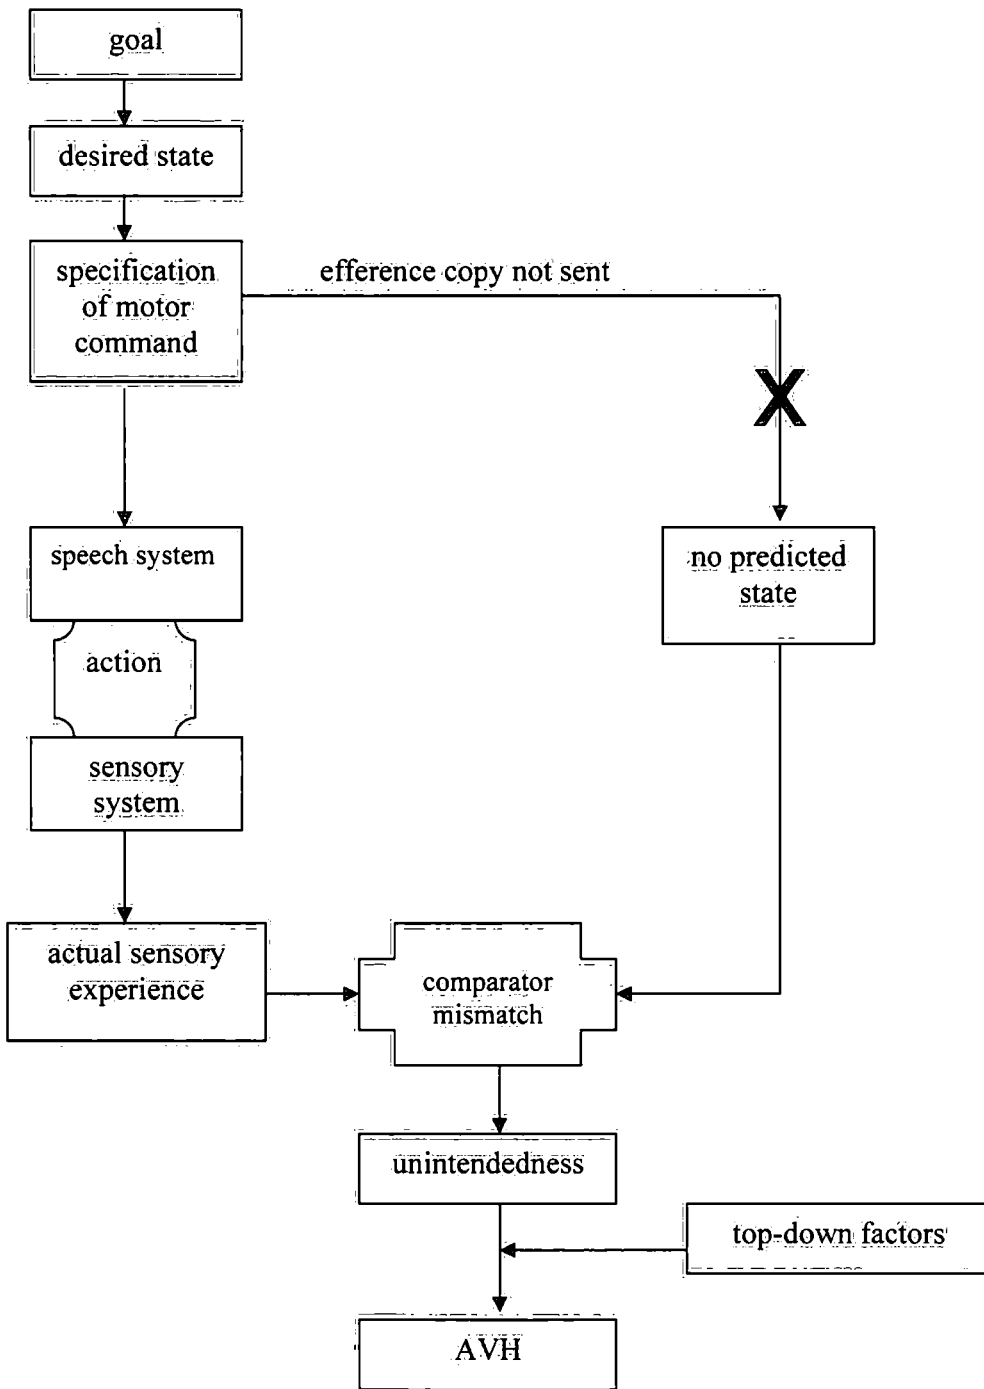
goal

desired state

specification of motor command

efference copy not sent

X

speech system

no predicted state

action

sensory system

actual sensory experience

comparator mismatch

unintendedness

top-down factors

AVH